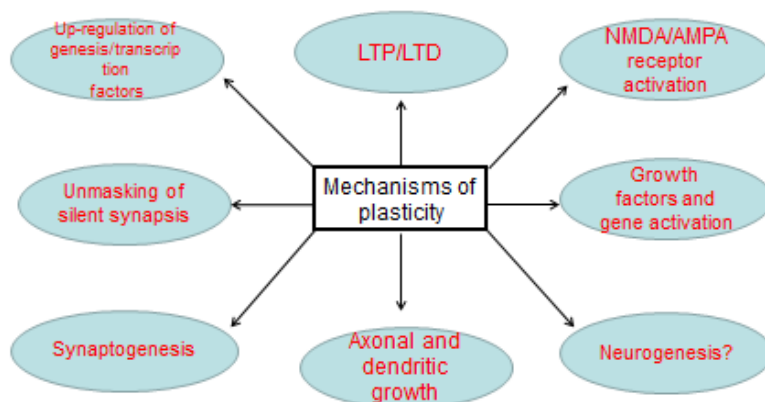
Up-regulation of genesis/transcrip tion factors

LTP/LTD

NMDA/AMPA receptor activation

Unmasking of silent synapsis

Mechanisms of plasticity

Growth factors and gene activation

Synaptogenesis

Axonal and dendritic growth

Neurogenesis?